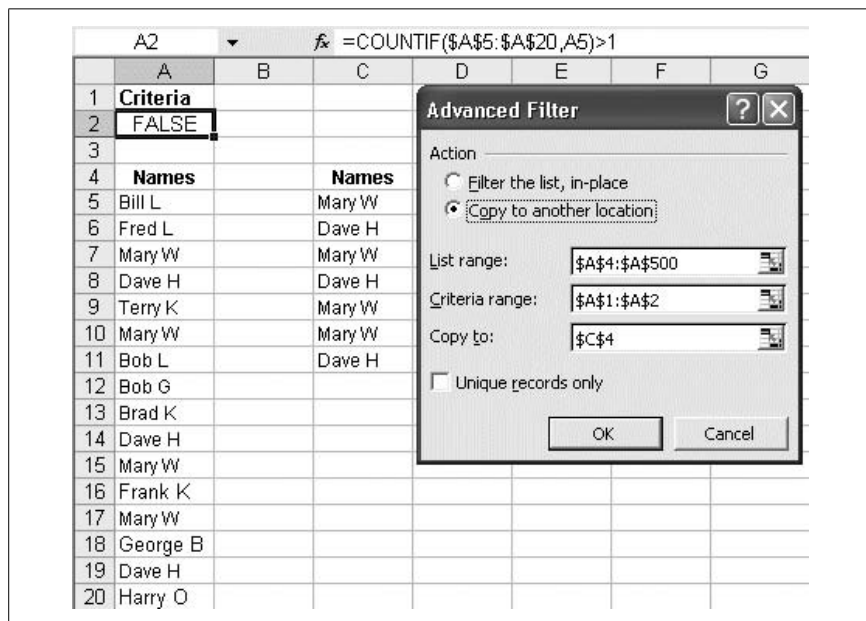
A2 ▼ $f_x$ =COUNTIF($A$5:$A$20,A5)>1

| | A | B | C | D | E | F | G |
|---|---|---|---|---|---|---|---|
| 1 | Criteria | | | | | | |
| 2 | FALSE | | | | | | |
| 3 | | | | | | | |
| 4 | Names | | Names | | | | |
| 5 | Bill L | | Mary W | | | | |
| 6 | Fred L | | Dave H | | | | |
| 7 | Mary W | | Mary W | | | | |
| 8 | Dave H | | Dave H | | | | |
| 9 | Terry K | | Mary W | | | | |
| 10 | Mary W | | Mary W | | | | |
| 11 | Bob L | | Dave H | | | | |
| 12 | Bob G | | | | | | |
| 13 | Brad K | | | | | | |
| 14 | Dave H | | | | | | |
| 15 | Mary W | | | | | | |
| 16 | Frank K | | | | | | |
| 17 | Mary W | | | | | | |
| 18 | George B | | | | | | |
| 19 | Dave H | | | | | | |
| 20 | Harry O | | | | | | |

Advanced Filter ? X

Action
Filter the list, in-place
Copy to another location

List range: $A$4:$A$500
Criteria range: $A$1:$A$2
Copy to: $C$4

Unique records only

OK Cancel